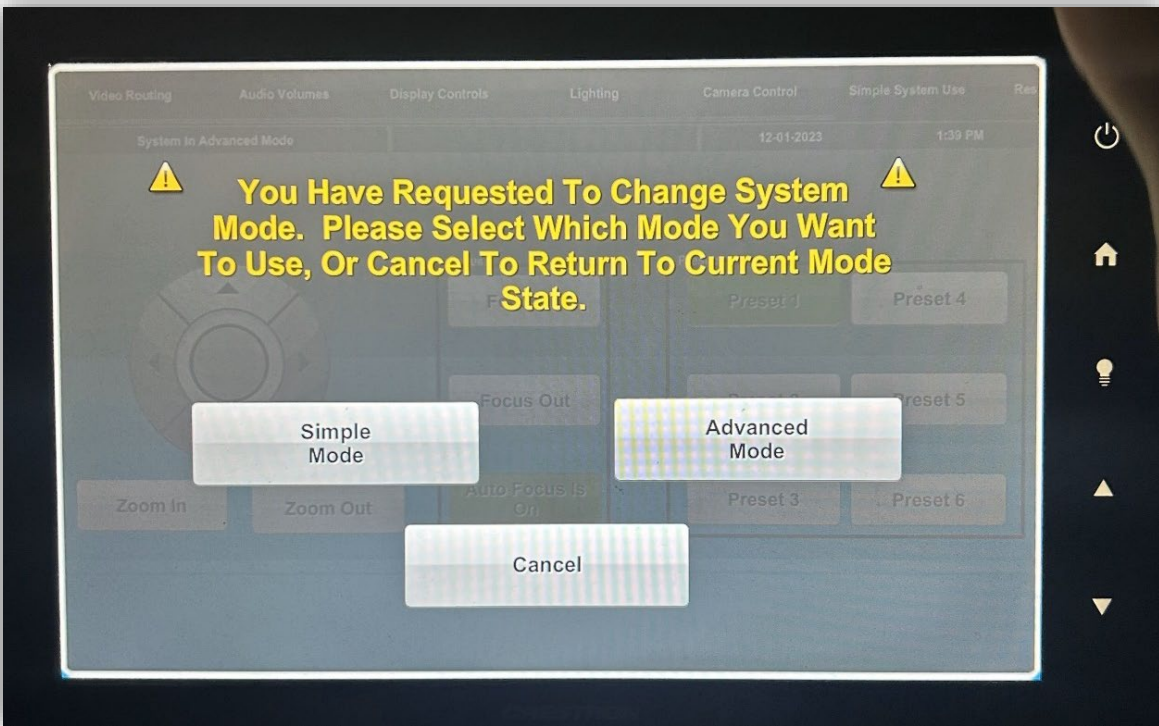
Video Routing Audio Volumes Display Controls Lighting Camera Control Simple System Use Res

System In Advanced Mode 12-01-2023 1:39 PM

You Have Requested To Change System Mode. Please Select Which Mode You Want To Use, Or Cancel To Return To Current Mode State.

F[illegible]

Preset 1

Preset 4

Focus Out

Preset 2

Preset 5

Simple Mode

Advanced Mode

Zoom In

Zoom Out

Auto Focus Is On

Preset 3

Preset 6

Cancel